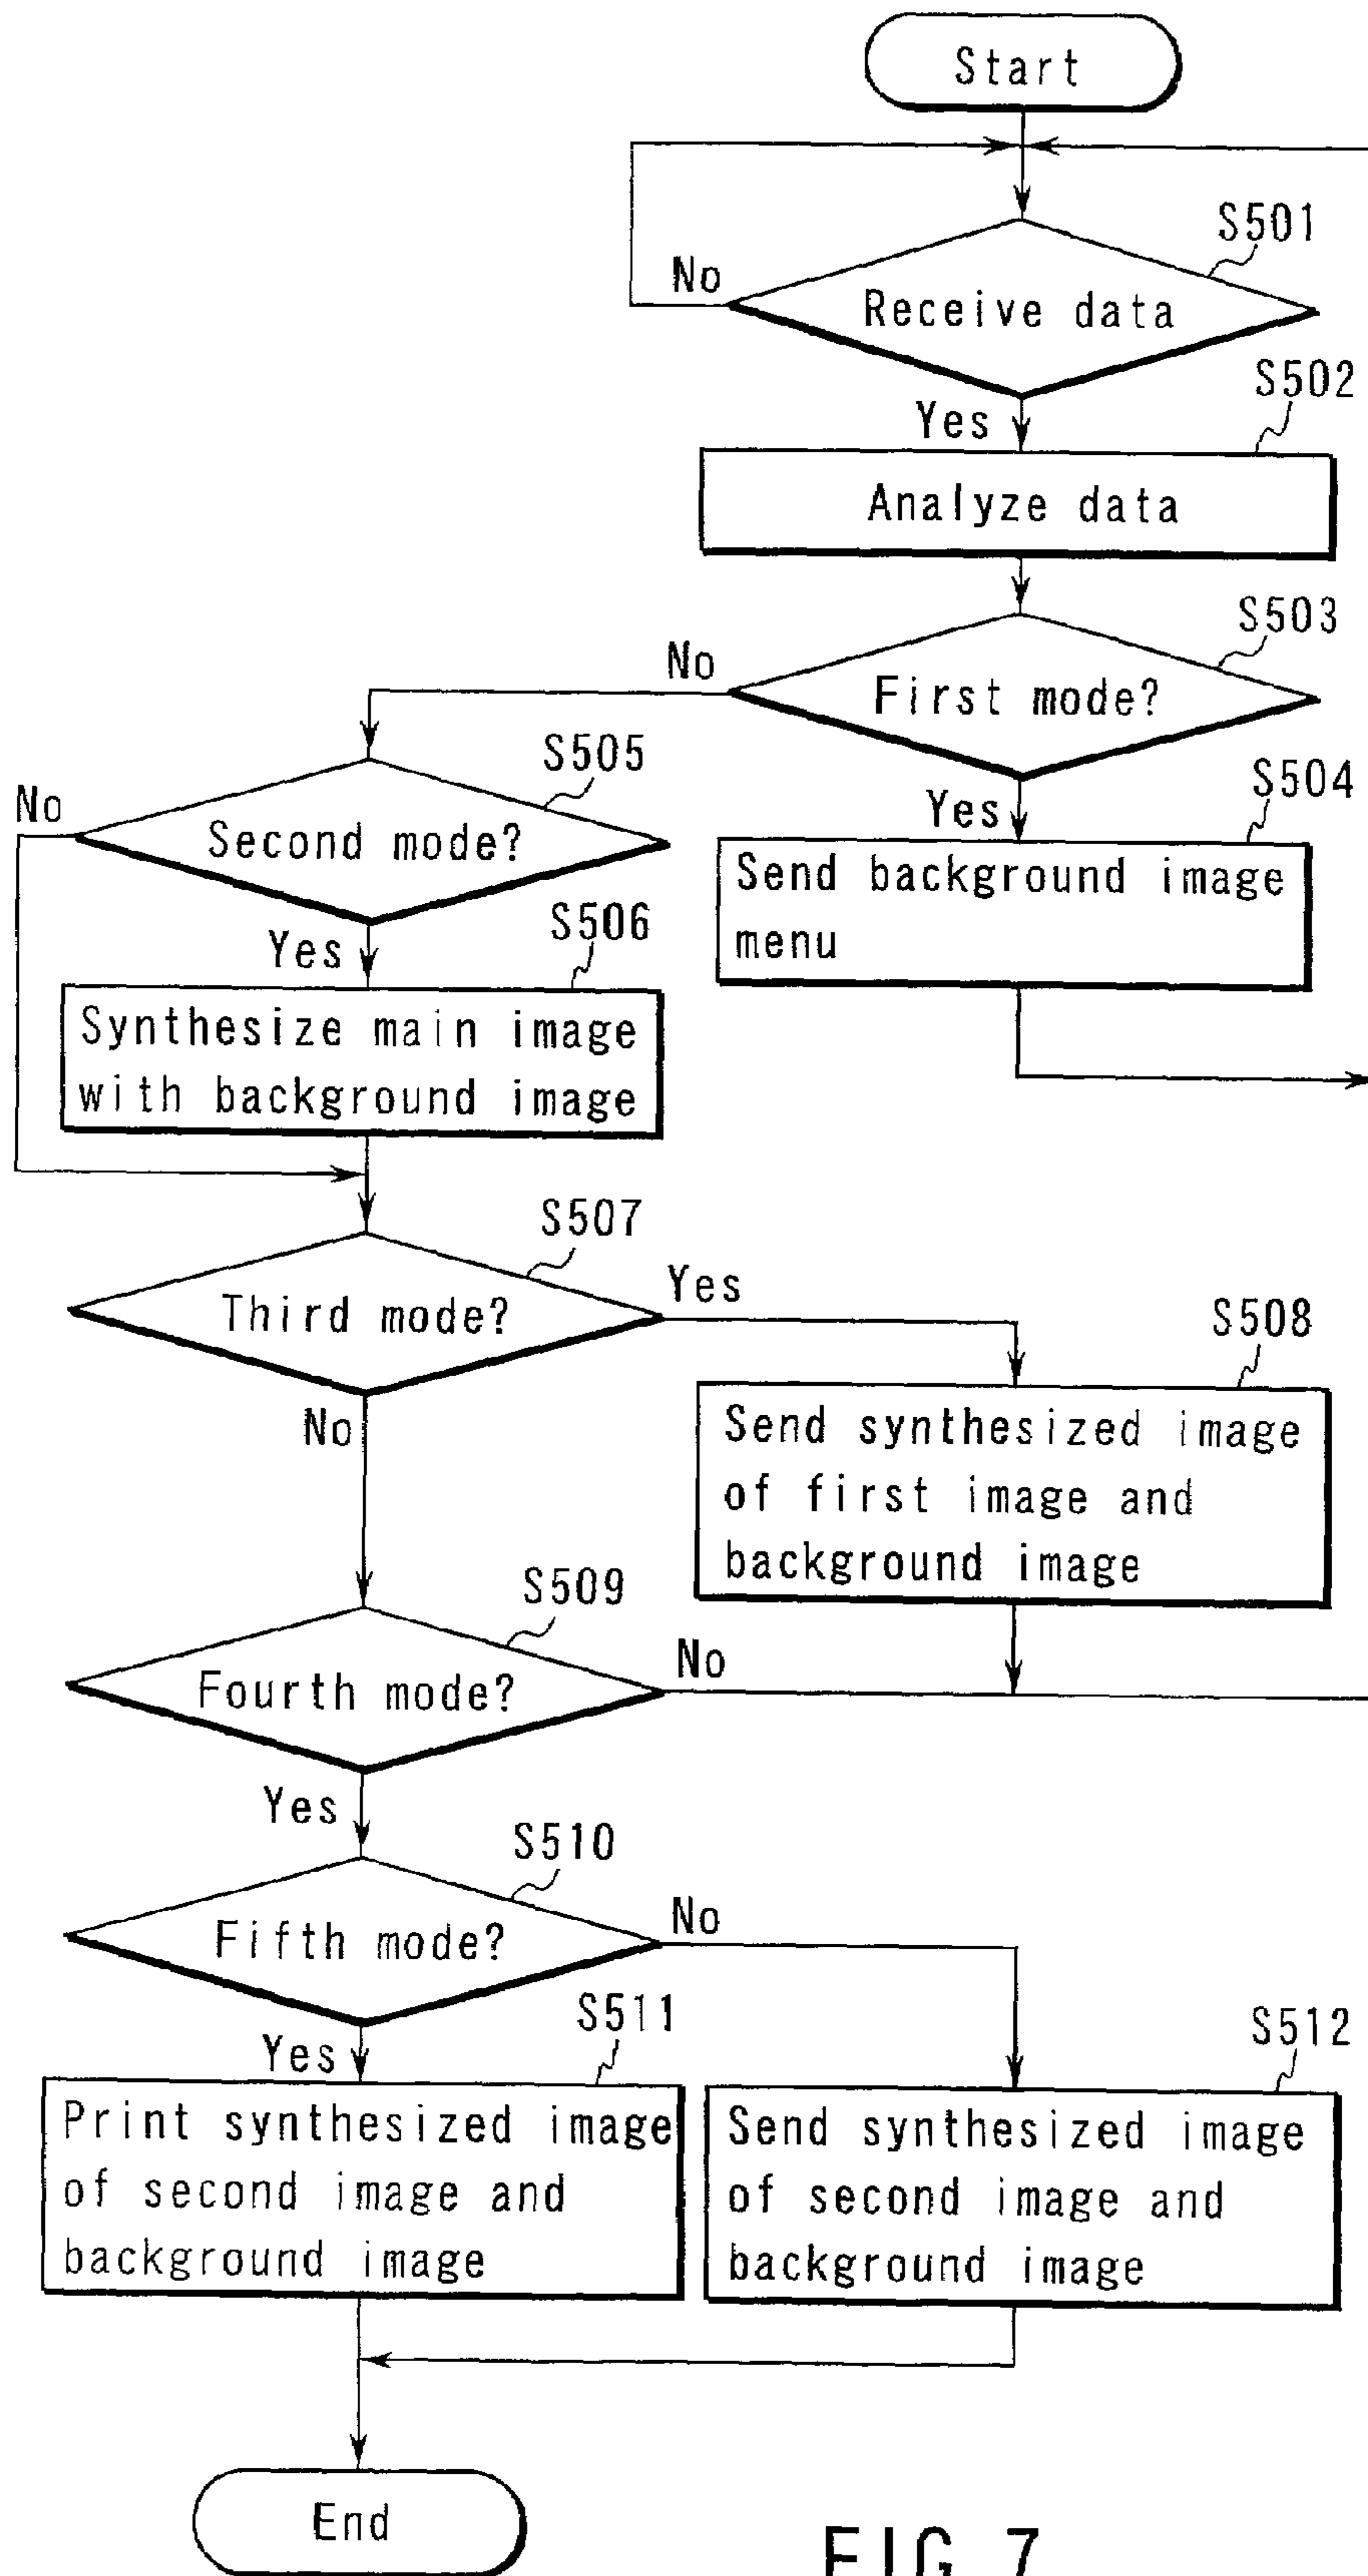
Start

S501

No

Receive data

S502

Yes

Analyze data

S503

No

First mode?

S505

No

Second mode?

S504

Yes

Send background image menu

Yes

S506

Synthesize main image with background image

S507

Third mode?

Yes

S508

No

Send synthesized image of first image and background image

S509

Fourth mode?

No

Yes

S510

Fifth mode?

No

S511

Yes

S512

Print synthesized image of second image and background image

Send synthesized image of second image and background image

End

FIG 7